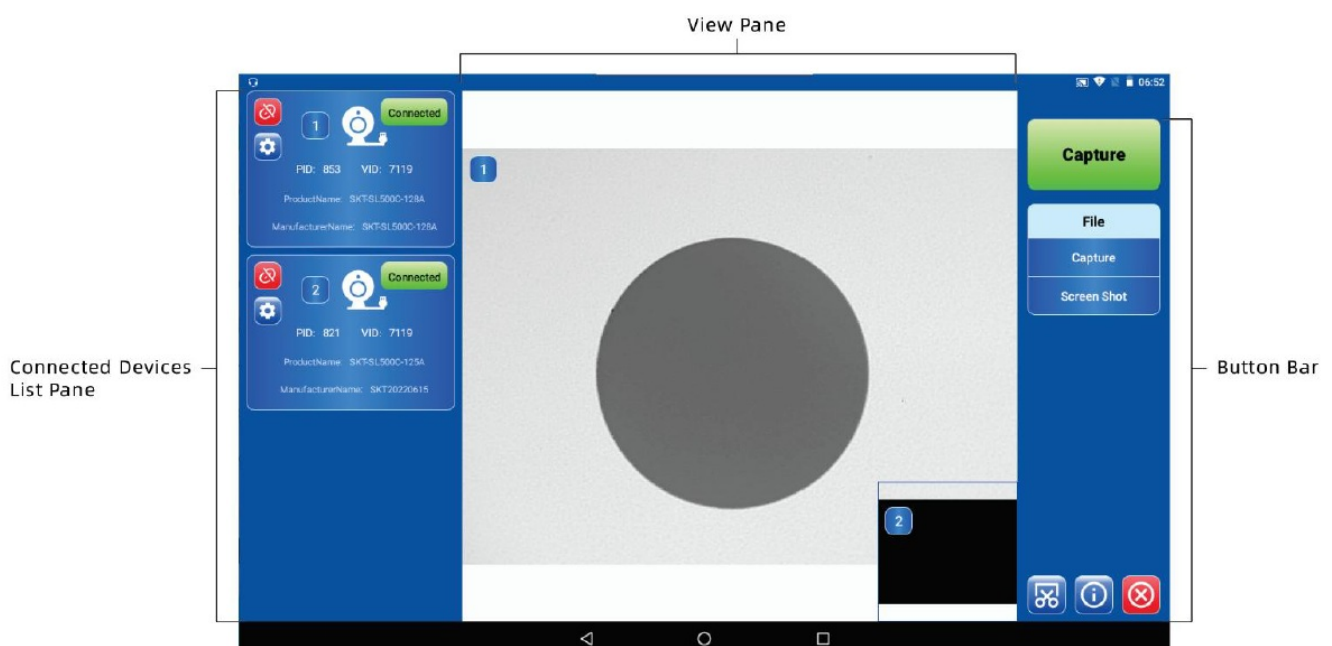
View Pane

06:52

1

Connected

PID: 853 VID: 7119

ProductName: SKT-SL500C-128A

ManufacturerName: SKT-SL500C-128A

2

Connected

PID: 821 VID: 7119

ProductName: SKT-SL500C-125A

ManufacturerName: SKT20220615

1

2

Capture

File

Capture

Screen Shot

Connected Devices List Pane

Button Bar